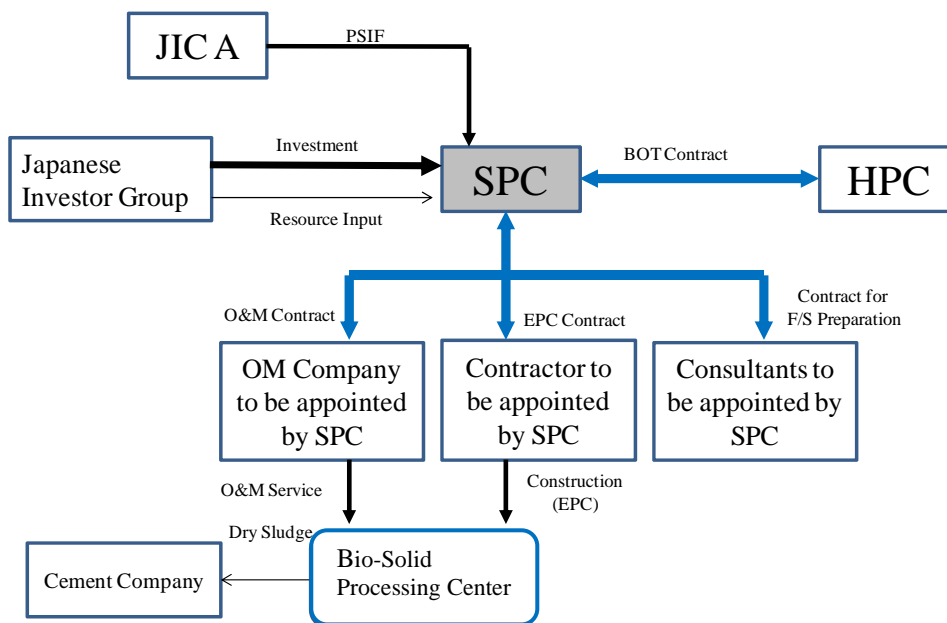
JIC A

PSIF

Japanese Investor Group

Investment

Resource Input

SPC

BOT Contract

HPC

O&M Contract

EPC Contract

Contract for F/S Preparation

OM Company to be appointed by SPC

Contractor to be appointed by SPC

Consultants to be appointed by SPC

O&M Service

Construction (EPC)

Dry Sludge

Cement Company

Bio-Solid Processing Center